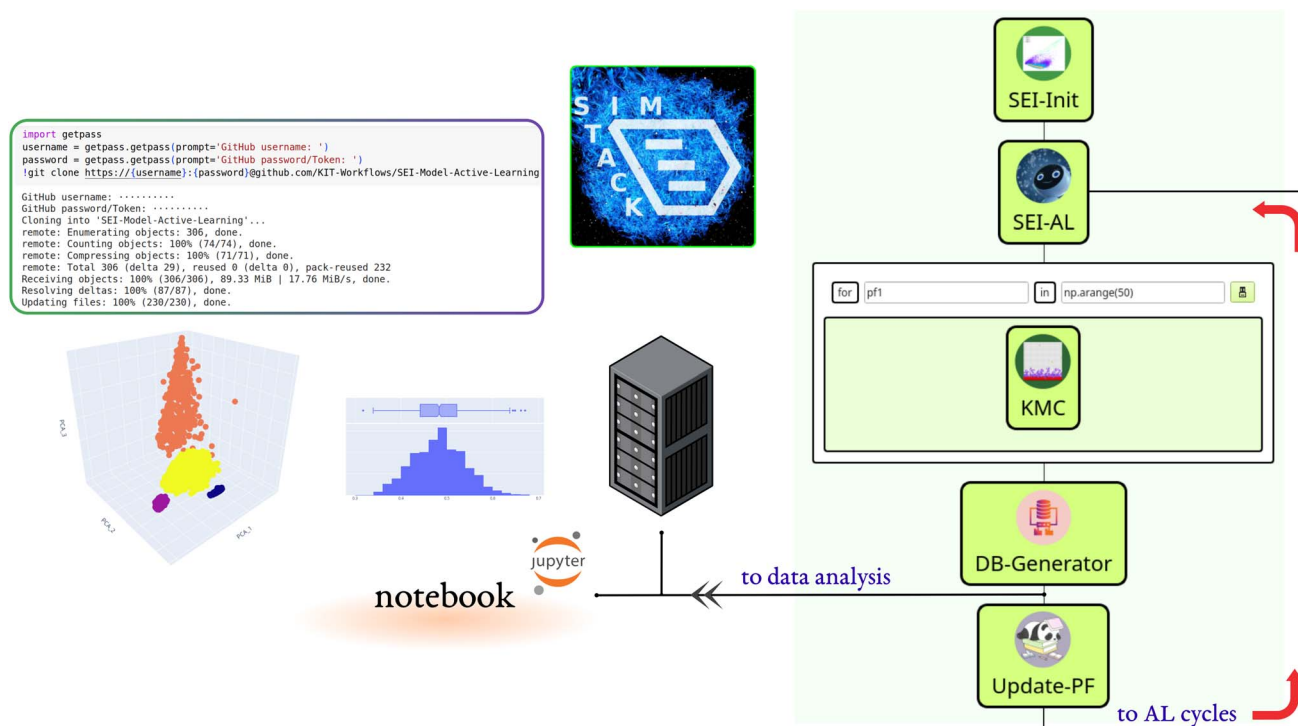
import getpass
username = getpass.getpass(prompt='GitHub username: ')
password = getpass.getpass(prompt='GitHub password/Token: ')
!git clone https://{username}:{password}@github.com/KIT-Workflows/SEI-Model-Active-Learning

GitHub username: ··········
GitHub password/Token: ··········
Cloning into 'SEI-Model-Active-Learning'...
remote: Enumerating objects: 306, done.
remote: Counting objects: 100% (74/74), done.
remote: Compressing objects: 100% (71/71), done.
remote: Total 306 (delta 29), reused 0 (delta 0), pack-reused 232
Receiving objects: 100% (306/306), 89.33 MiB | 17.76 MiB/s, done.
Resolving deltas: 100% (87/87), done.
Updating files: 100% (230/230), done.

S I M
S T A C K

PCA_3
PCA_2
PCA_1

jupyter
notebook

to data analysis

SEI-Init

SEI-AL

for pf1 in np.arange(50)

KMC

DB-Generator

Update-PF

to AL cycles